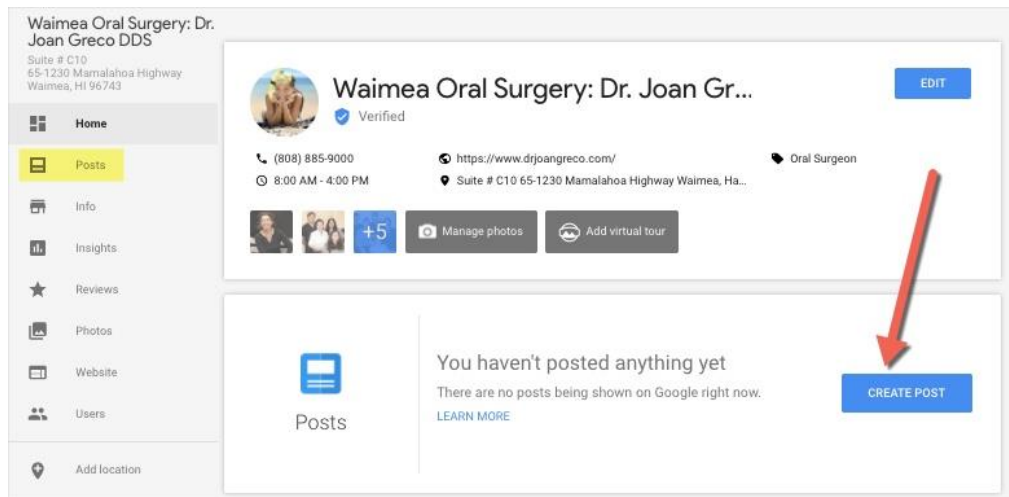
Waimea Oral Surgery: Dr. Joan Greco DDS
Suite # C10
65-1230 Mamalahoa Highway
Waimea, HI 96743

Home
Posts
Info
Insights
Reviews
Photos
Website
Users
Add location

Waimea Oral Surgery: Dr. Joan Gr...
Verified
EDIT

(808) 885-9000
8:00 AM - 4:00 PM
https://www.drjoangreco.com/
Suite # C10 65-1230 Mamalahoa Highway Waimea, Ha...
Oral Surgeon

+5
Manage photos
Add virtual tour

Posts
You haven't posted anything yet
There are no posts being shown on Google right now.
LEARN MORE
CREATE POST